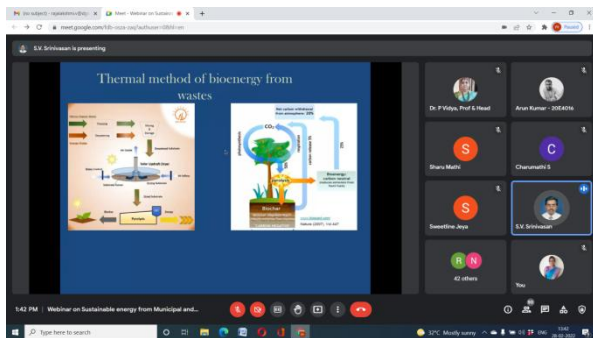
Meet - Webinar on Sustain

meet.google.com

S.V. Srinivasan is presenting

Thermal method of bioenergy from wastes

$CO_2$

Biochar

Dr. P Vidya, Prof & Head

Arun Kumar - 20E401

Sharu Mathi

Charumathi S

Sweetline Jeya

S.V. Srinivasan

42 others

You

1:42 PM | Webinar on Sustainable energy from Municipal and...

Type here to search

32°C Mostly sunny